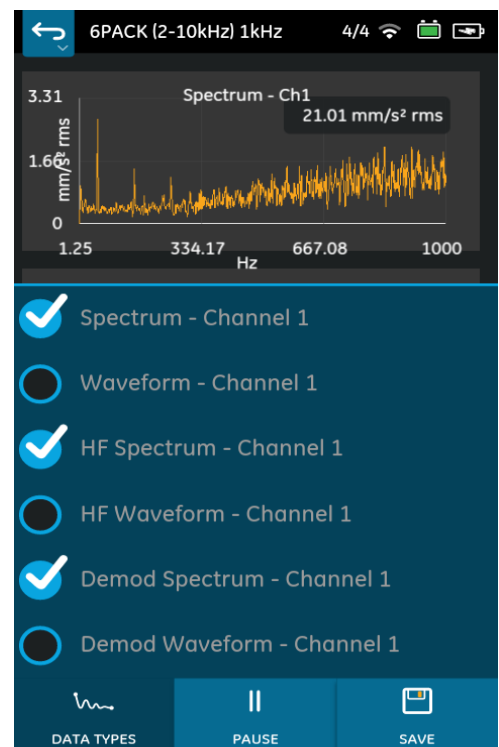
6PACK (2-10kHz) 1kHz 4/4

Spectrum - Ch1

21.01 mm/s² rms

3.31

1.66

0

mm/s² rms

1.25 334.17 667.08 1000

Hz

Spectrum - Channel 1

Waveform - Channel 1

HF Spectrum - Channel 1

HF Waveform - Channel 1

Demod Spectrum - Channel 1

Demod Waveform - Channel 1

DATA TYPES

PAUSE

SAVE